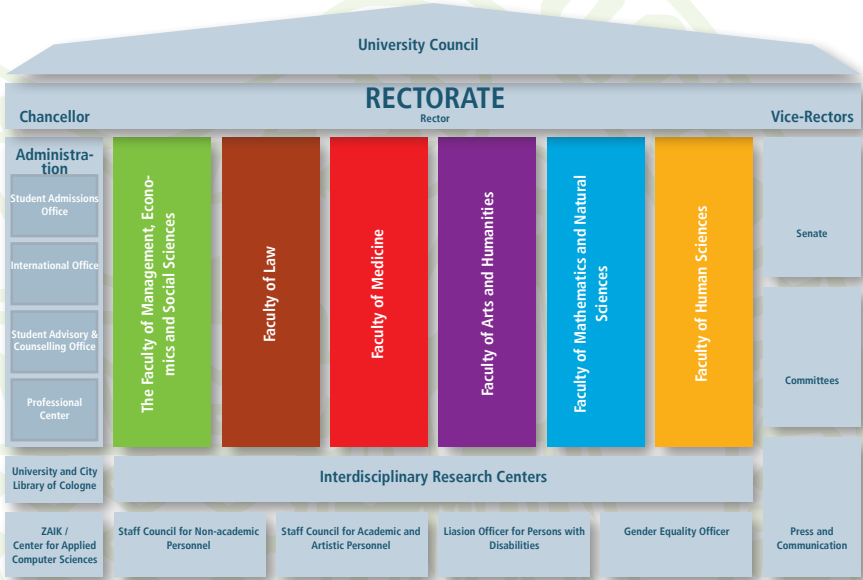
University Council

RECTORATE
Rector

Chancellor

Vice-Rectors

Administration

Student Admissions Office

International Office

Student Advisory & Counselling Office

Professional Center

The Faculty of Management, Economics and Social Sciences

Faculty of Law

Faculty of Medicine

Faculty of Arts and Humanities

Faculty of Mathematics and Natural Sciences

Faculty of Human Sciences

Senate

Committees

University and City Library of Cologne

Interdisciplinary Research Centers

ZAIK / Center for Applied Computer Sciences

Staff Council for Non-academic Personnel

Staff Council for Academic and Artistic Personnel

Liasion Officer for Persons with Disabilities

Gender Equality Officer

Press and Communication